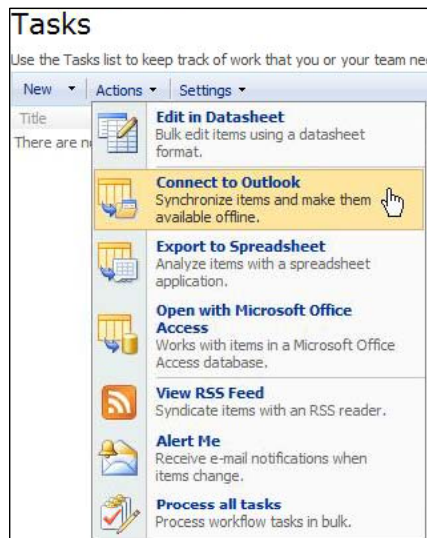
Tasks

Use the Tasks list to keep track of work that you or your team ne

New ▾ | Actions ▾ | Settings ▾

Title

There are n

Edit in Datasheet
Bulk edit items using a datasheet format.

Connect to Outlook
Synchronize items and make them available offline.

Export to Spreadsheet
Analyze items with a spreadsheet application.

Open with Microsoft Office Access
Works with items in a Microsoft Office Access database.

View RSS Feed
Syndicate items with an RSS reader.

Alert Me
Receive e-mail notifications when items change.

Process all tasks
Process workflow tasks in bulk.